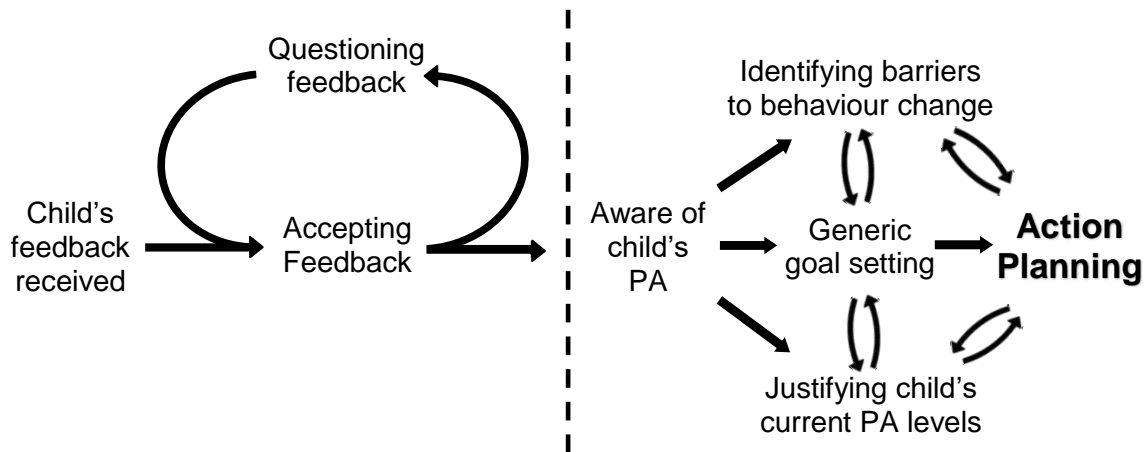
Questioning feedback

Child's feedback received

Accepting Feedback

Aware of child's PA

Identifying barriers to behaviour change

Generic goal setting

Justifying child's current PA levels

Action Planning